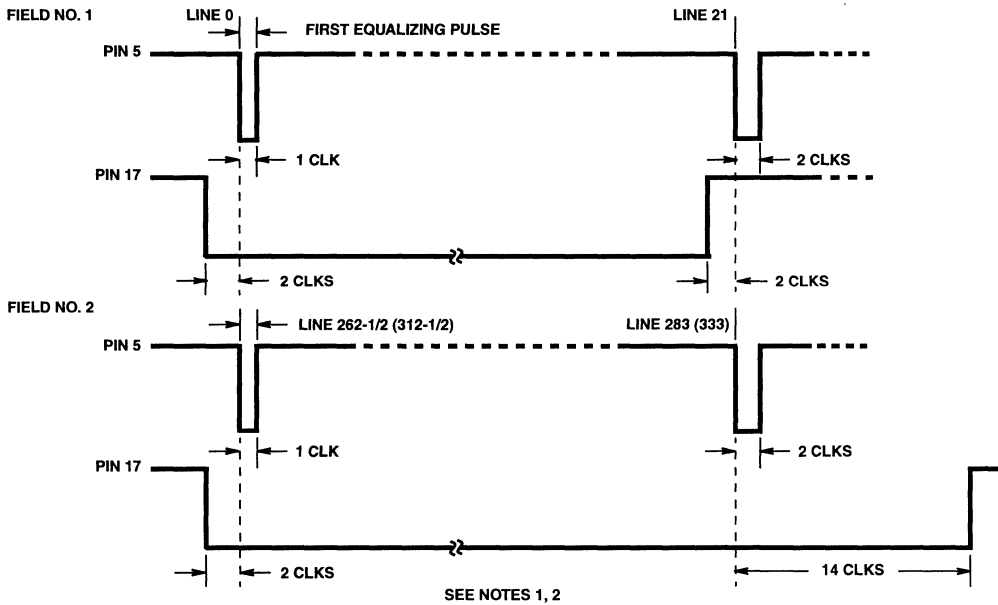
FIELD NO. 1

LINE 0

FIRST EQUALIZING PULSE

LINE 21

PIN 5

1 CLK

2 CLKS

PIN 17

2 CLKS

2 CLKS

FIELD NO. 2

LINE 262-1/2 (312-1/2)

LINE 283 (333)

PIN 5

1 CLK

2 CLKS

PIN 17

2 CLKS

14 CLKS

SEE NOTES 1, 2